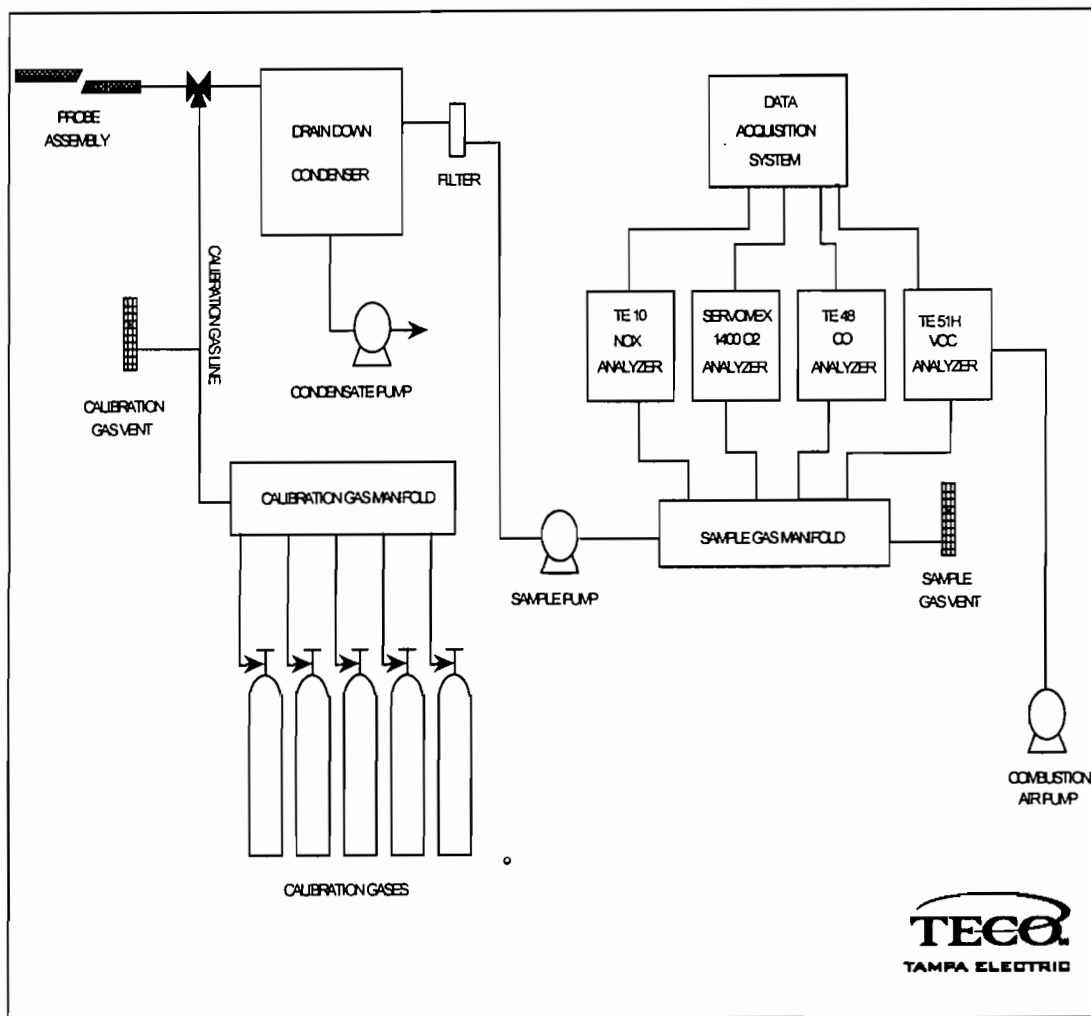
PROBE ASSEMBLY

DRAIN DOWN CONDENSER

FILTER

DATA ACQUISITION SYSTEM

CALIBRATION GAS LINE

CALIBRATION GAS VENT

CONDENSATE PUMP

TE 10 NOX ANALYZER

SERVOMEX 1400 O2 ANALYZER

TE 48 CO ANALYZER

TE 51H VOC ANALYZER

CALIBRATION GAS MANIFOLD

SAMPLE GAS MANIFOLD

SAMPLE PUMP

SAMPLE GAS VENT

COMBUSTION AIR PUMP

CALIBRATION GASES

TECO TAMPA ELECTRIC